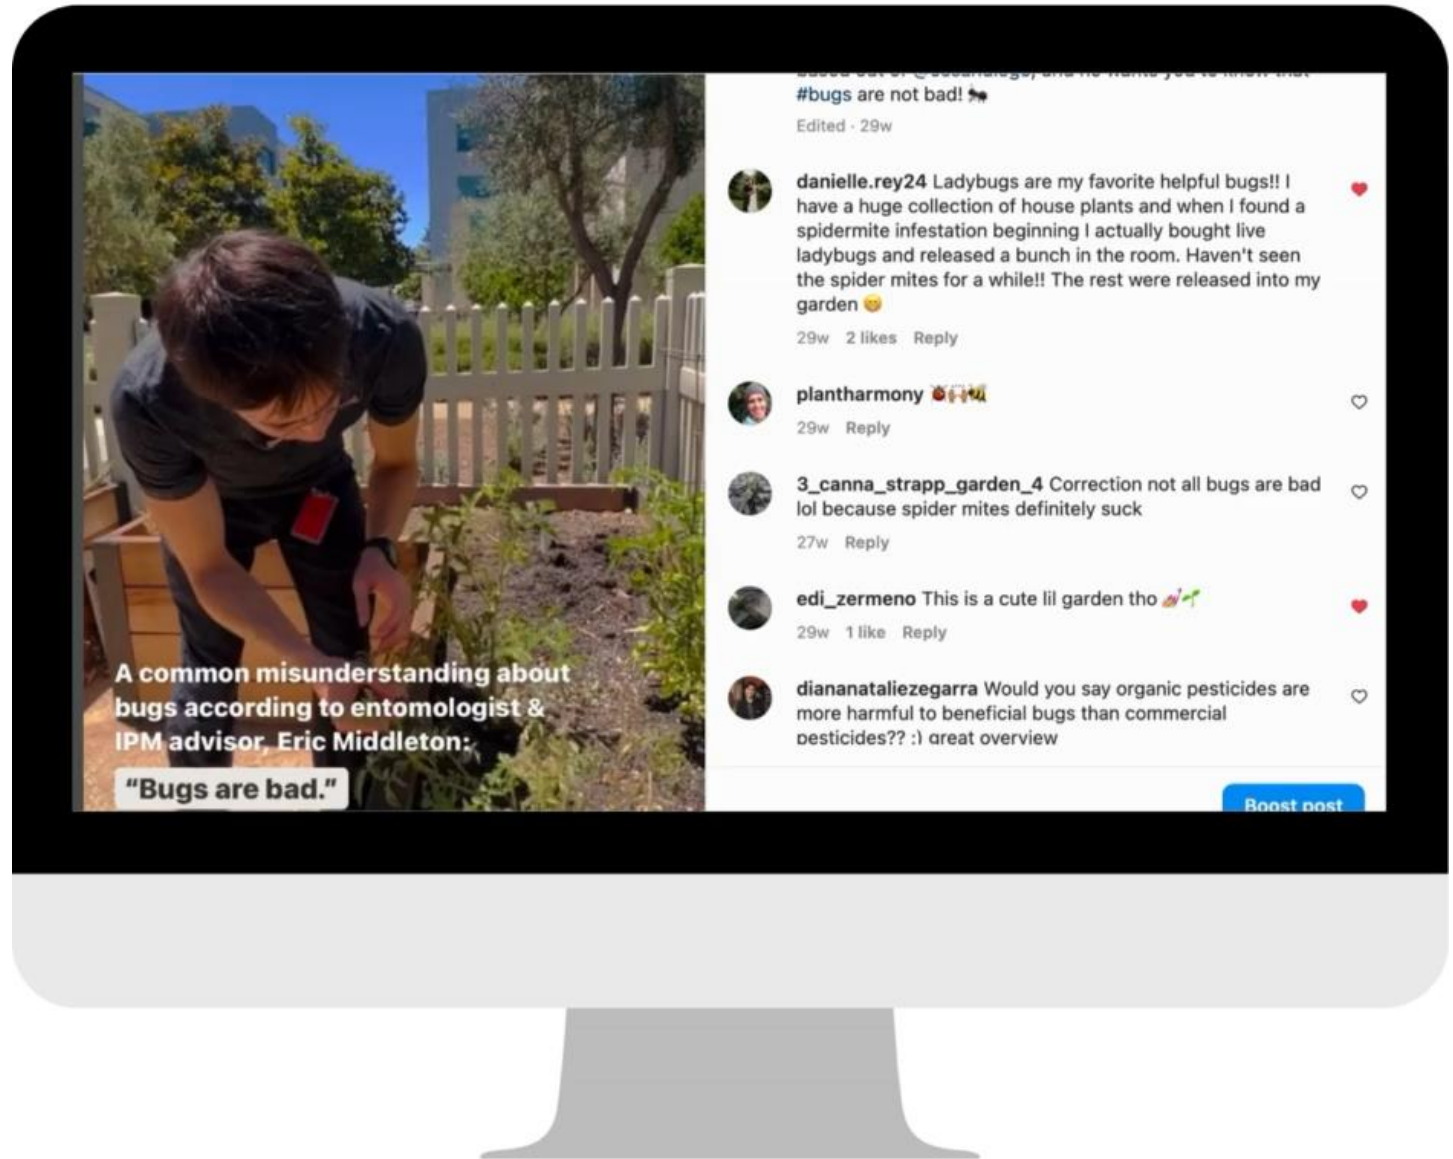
A common misunderstanding about bugs according to entomologist & IPM advisor, Eric Middleton:

"Bugs are bad."

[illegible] #bugs are not bad! 🐜

Edited · 29w

danielle.rey24 Ladybugs are my favorite helpful bugs!! I have a huge collection of house plants and when I found a spidermite infestation beginning I actually bought live ladybugs and released a bunch in the room. Haven't seen the spider mites for a while!! The rest were released into my garden 😊

29w 2 likes Reply

plantharmony 🐞🙌🐝

29w Reply

3_canna_strapp_garden_4 Correction not all bugs are bad lol because spider mites definitely suck

27w Reply

edi_zermeno This is a cute lil garden tho 🧑‍🌾🌱

29w 1 like Reply

diananataliezegarra Would you say organic pesticides are more harmful to beneficial bugs than commercial pesticides?? :) great overview

Boost post